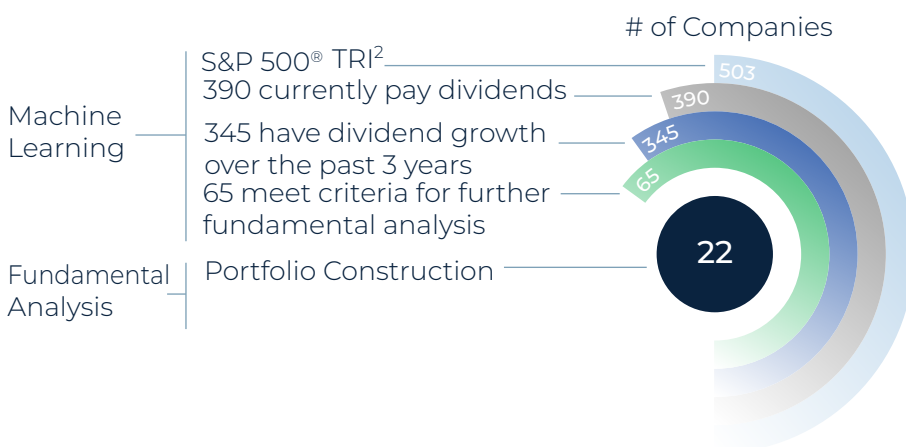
# of Companies

Machine Learning

S&P 500® TRI$^2$

390 currently pay dividends

345 have dividend growth over the past 3 years

65 meet criteria for further fundamental analysis

Fundamental Analysis

Portfolio Construction

503

390

345

65

22